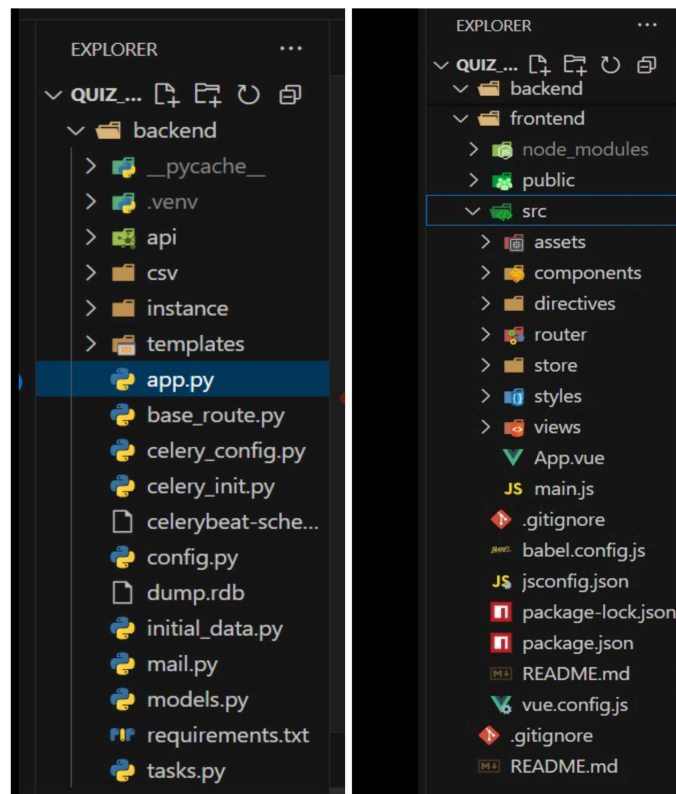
EXPLORER ···

QUIZ_...

backend

__pycache__

.venv

api

csv

instance

templates

app.py

base_route.py

celery_config.py

celery_init.py

celerybeat-sche...

config.py

dump.rdb

initial_data.py

mail.py

models.py

requirements.txt

tasks.py

EXPLORER ···

QUIZ_...

backend

frontend

node_modules

public

src

assets

components

directives

router

store

styles

views

App.vue

JS main.js

.gitignore

babel.config.js

JS jsconfig.json

package-lock.json

package.json

README.md

vue.config.js

.gitignore

README.md